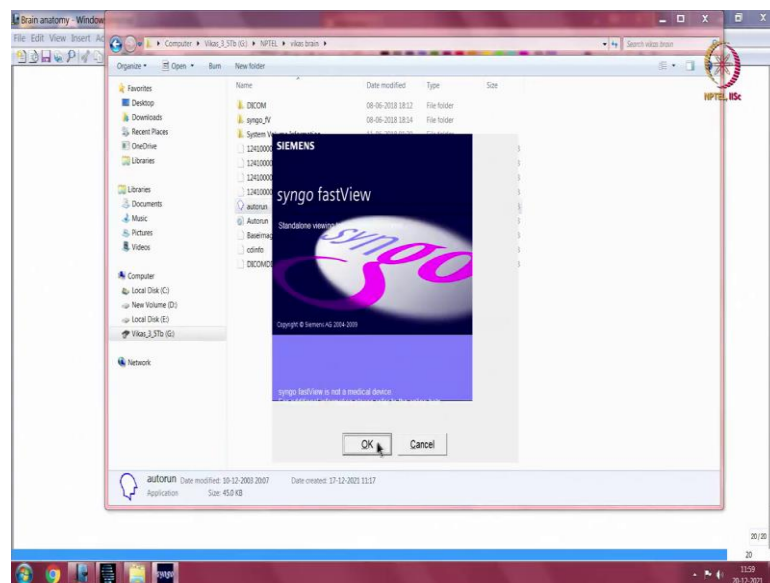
Brain anatomy - Window
File Edit View Insert Ac
Computer ▸ Vikas_3_5Tb (G:) ▸ NPTEL ▸ vikas brain ▸
Search vikas brain
Organize ▾ Open ▾ Burn New folder
NPTEL, IISc
Favorites
Desktop
Downloads
Recent Places
OneDrive
Libraries
Libraries
Documents
Music
Pictures
Videos
Computer
Local Disk (C:)
New Volume (D:)
Local Disk (E:)
Vikas_3_5Tb (G:)
Network

| Name | Date modified | Type | Size |
|---|---|---|---|
| DICOM | 08-06-2018 18:12 | File folder | |
| syngo_fV | 08-06-2018 18:14 | File folder | |
| System Volume Information | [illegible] | File folder | |
| 1241000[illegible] | | | |
| 1241000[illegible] | | | |
| 1241000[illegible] | | | |
| 1241000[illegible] | | | |
| autorun | | | |
| Autorun | | | |
| BaseImag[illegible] | | | |
| cdinfo | | | |
| DICOMDI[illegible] | | | |

SIEMENS
syngo fastView
Standalone viewing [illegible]
syngo
Copyright © Siemens AG 2004-2009
syngo fastView is not a medical device
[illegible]
OK
Cancel

autorun Date modified: 10-12-2003 20:07 Date created: 17-12-2021 11:17
Application Size: 45.0 KB

20/20
20
11:59
20-12-2021